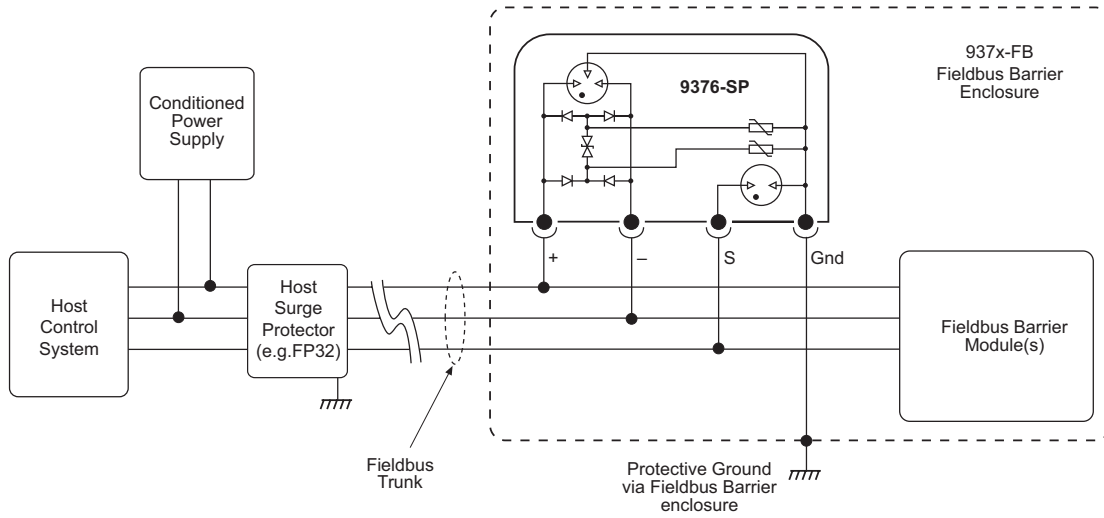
937x-FB
Fieldbus Barrier
Enclosure

9376-SP

Conditioned
Power
Supply

Host
Control
System

Host
Surge
Protector
(e.g.FP32)

+

–

S

Gnd

Fieldbus Barrier
Module(s)

Fieldbus
Trunk

Protective Ground
via Fieldbus Barrier
enclosure